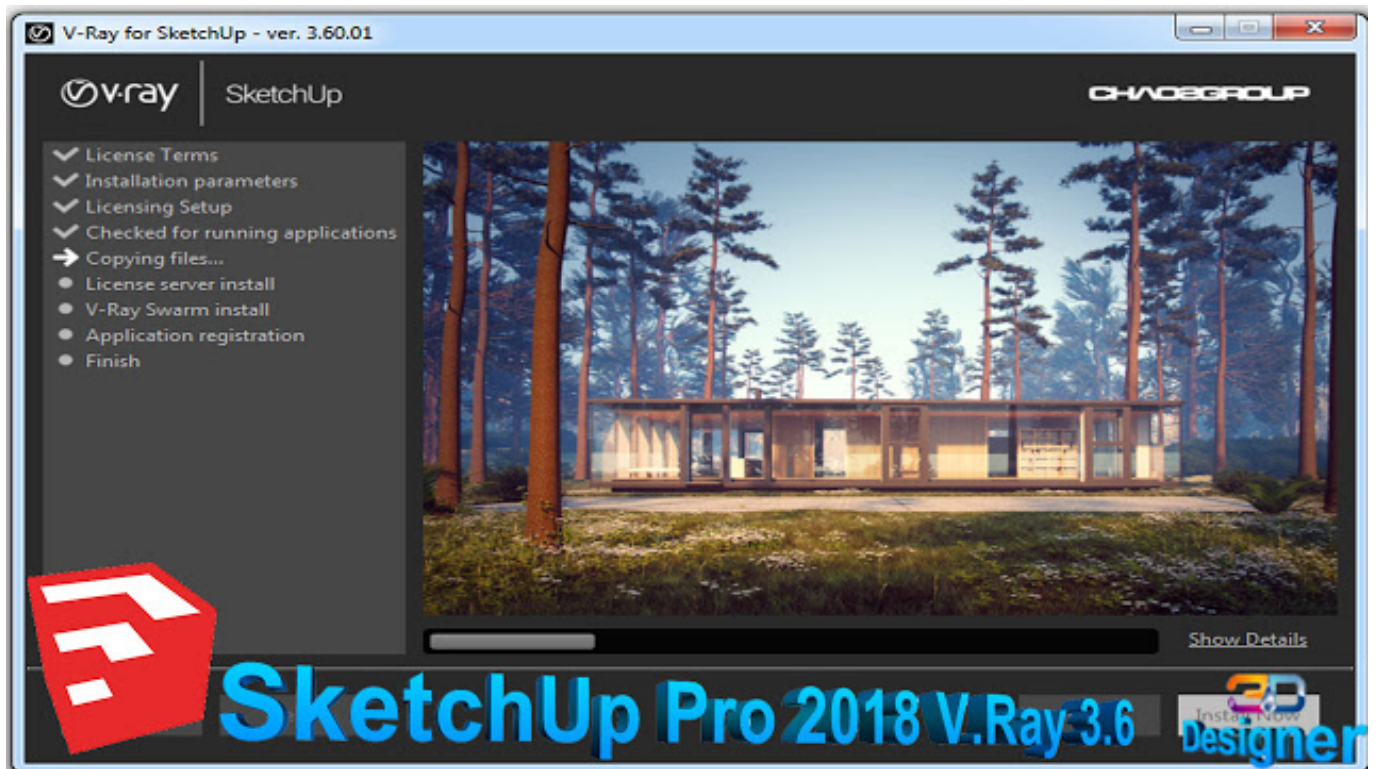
V-Ray for SketchUp - ver. 3.60.01

v·ray | SketchUp

CHAOSGROUP

License Terms
Installation parameters
Licensing Setup
Checked for running applications
Copying files...
License server install
V-Ray Swarm install
Application registration
Finish

Show Details

SketchUp Pro 2018 V.Ray 3.6

Install Now

3D Designer